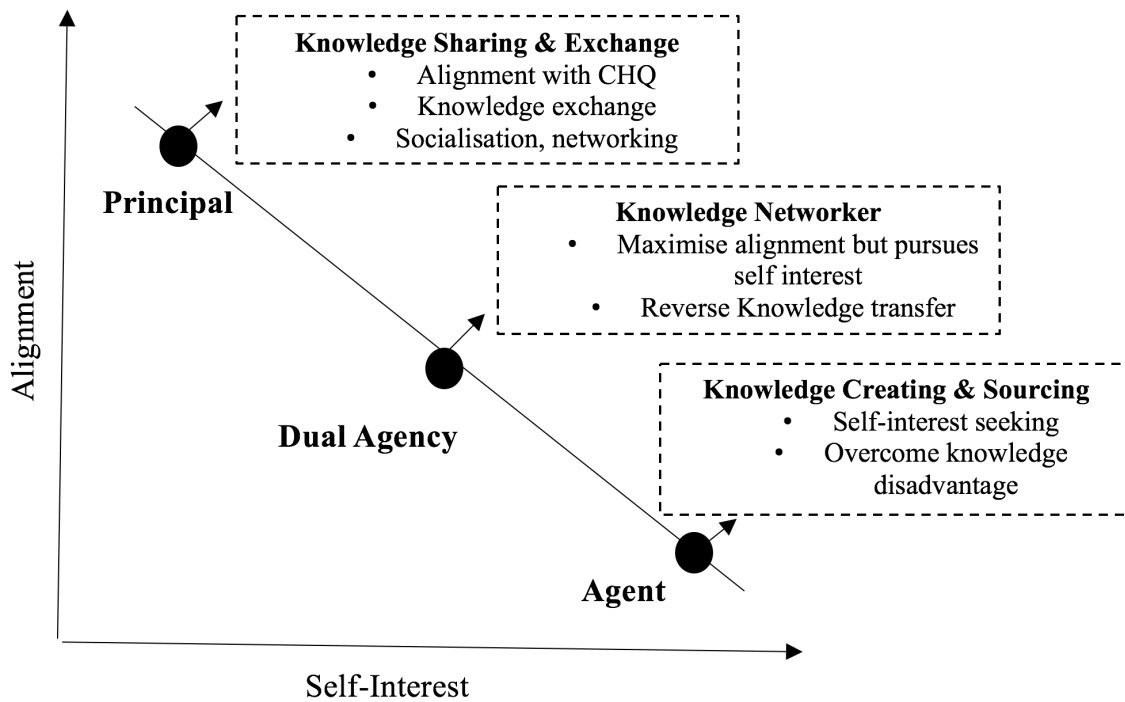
Knowledge Sharing & Exchange
- Alignment with CHQ
- Knowledge exchange
- Socialisation, networking

Principal

Knowledge Networker
- Maximise alignment but pursues self interest
- Reverse Knowledge transfer

Alignment

Dual Agency

Knowledge Creating & Sourcing
- Self-interest seeking
- Overcome knowledge disadvantage

Agent

Self-Interest